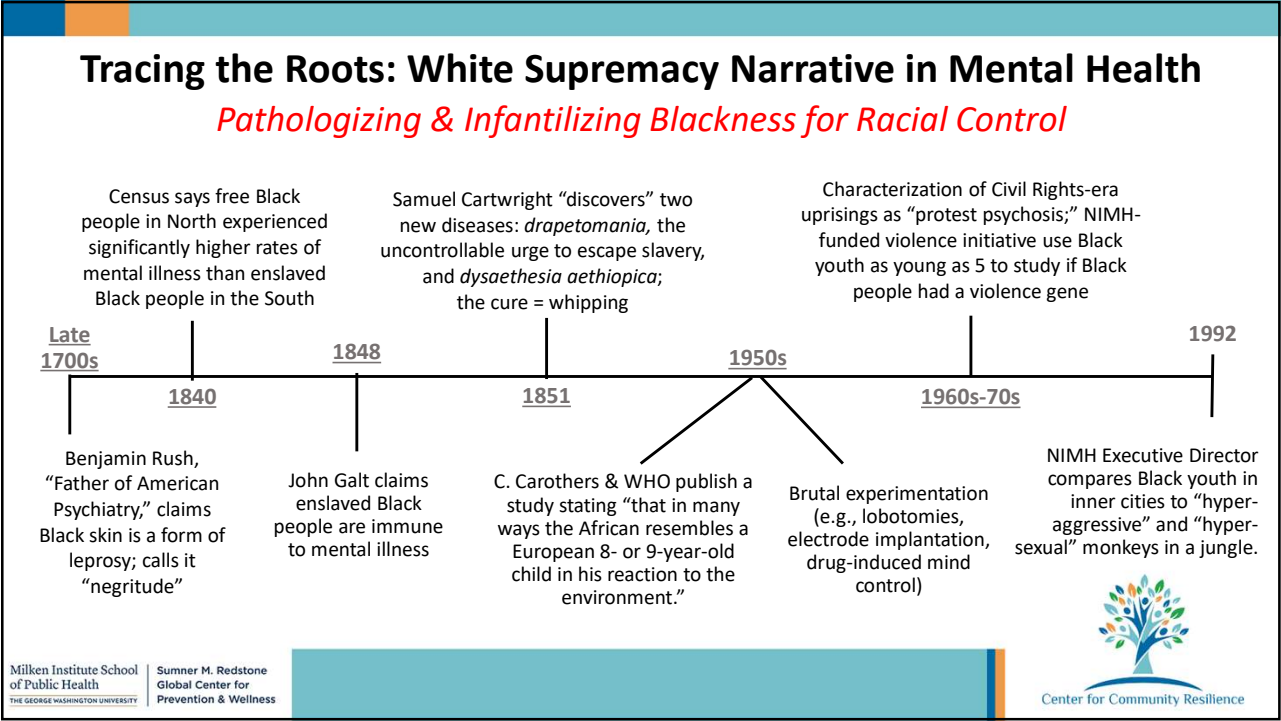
Tracing the Roots: White Supremacy Narrative in Mental Health

Pathologizing & Infantilizing Blackness for Racial Control

Late 1700s

Benjamin Rush, "Father of American Psychiatry," claims Black skin is a form of leprosy; calls it "negritude"

1840

Census says free Black people in North experienced significantly higher rates of mental illness than enslaved Black people in the South

1848

John Galt claims enslaved Black people are immune to mental illness

1851

Samuel Cartwright "discovers" two new diseases: *drapetomania,* the uncontrollable urge to escape slavery, and *dysaethesia aethiopica*; the cure = whipping

1950s

C. Carothers & WHO publish a study stating "that in many ways the African resembles a European 8- or 9-year-old child in his reaction to the environment."

Brutal experimentation (e.g., lobotomies, electrode implantation, drug-induced mind control)

1960s-70s

Characterization of Civil Rights-era uprisings as "protest psychosis;" NIMH-funded violence initiative use Black youth as young as 5 to study if Black people had a violence gene

1992

NIMH Executive Director compares Black youth in inner cities to "hyper-aggressive" and "hyper-sexual" monkeys in a jungle.

Milken Institute School of Public Health
THE GEORGE WASHINGTON UNIVERSITY

Sumner M. Redstone Global Center for Prevention & Wellness

Center for Community Resilience